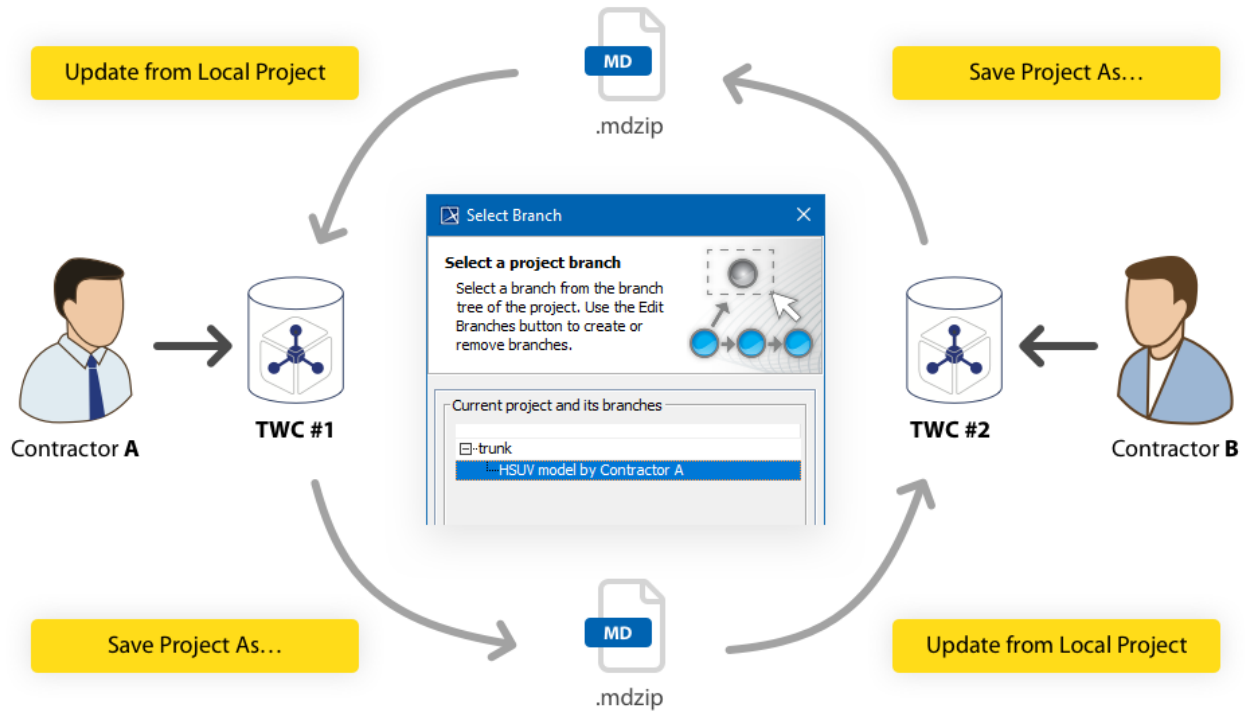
Update from Local Project

MD
.mdzip

Save Project As…

Select Branch

Select a project branch

Select a branch from the branch tree of the project. Use the Edit Branches button to create or remove branches.

Current project and its branches

trunk

HSUV model by Contractor A

Contractor A

TWC #1

TWC #2

Contractor B

Save Project As…

MD
.mdzip

Update from Local Project